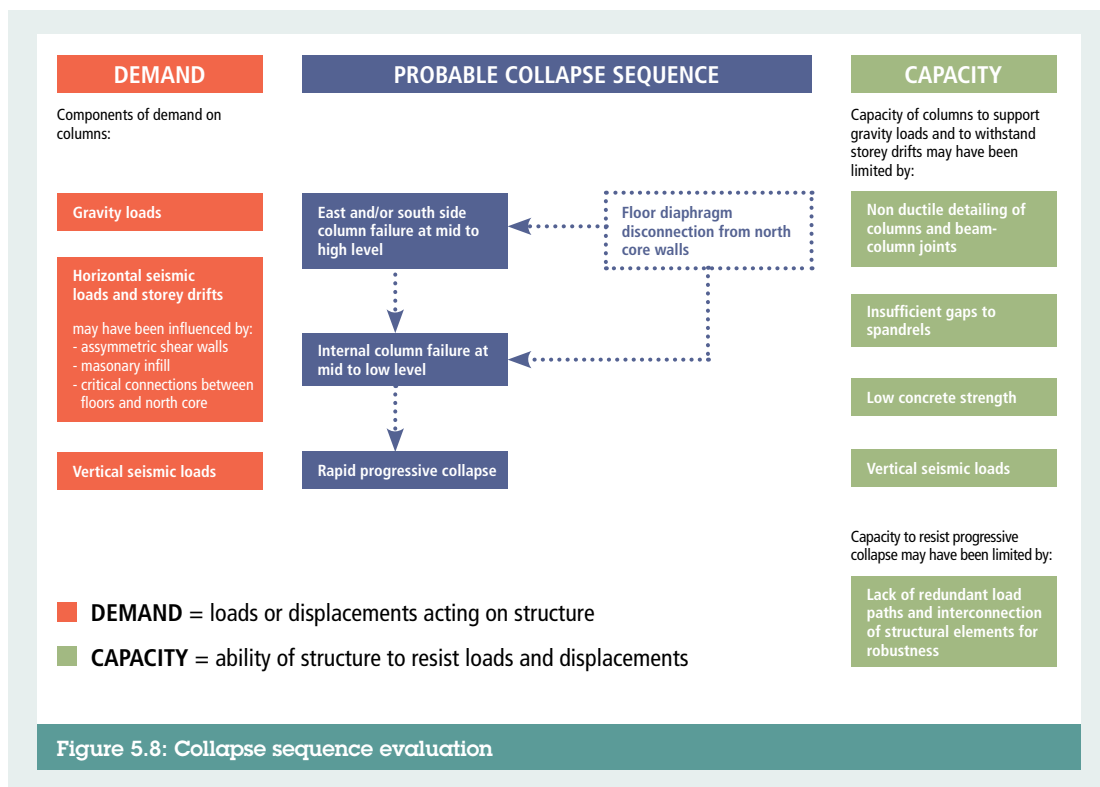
DEMAND

Components of demand on columns:

Gravity loads

Horizontal seismic loads and storey drifts

may have been influenced by:
- assymmetric shear walls
- masonary infill
- critical connections between floors and north core

Vertical seismic loads

PROBABLE COLLAPSE SEQUENCE

East and/or south side column failure at mid to high level

Floor diaphragm disconnection from north core walls

Internal column failure at mid to low level

Rapid progressive collapse

CAPACITY

Capacity of columns to support gravity loads and to withstand storey drifts may have been limited by:

Non ductile detailing of columns and beam-column joints

Insufficient gaps to spandrels

Low concrete strength

Vertical seismic loads

Capacity to resist progressive collapse may have been limited by:

Lack of redundant load paths and interconnection of structural elements for robustness

**DEMAND** = loads or displacements acting on structure

**CAPACITY** = ability of structure to resist loads and displacements

Figure 5.8: Collapse sequence evaluation